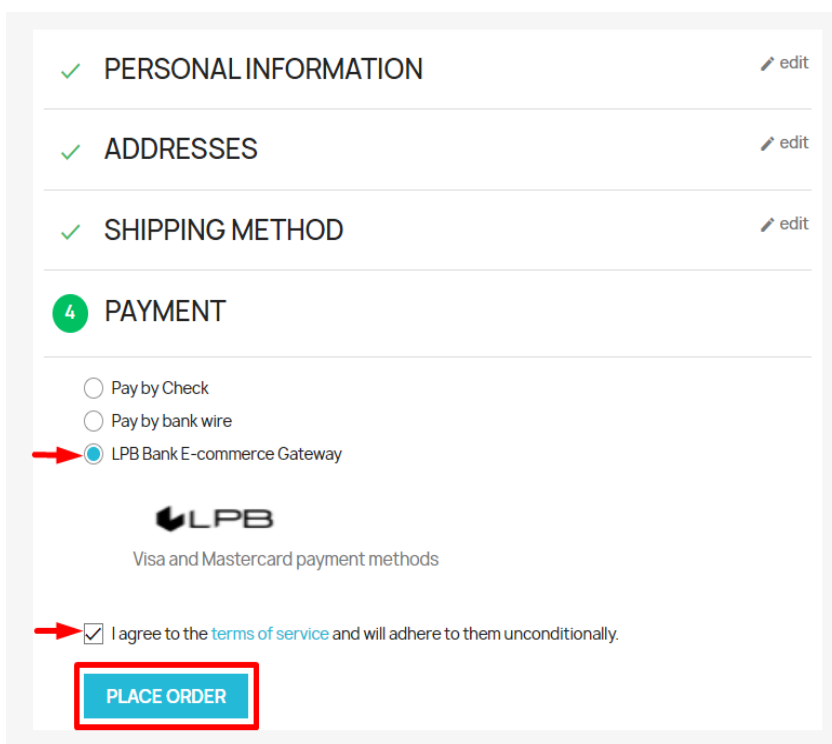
PERSONAL INFORMATION
edit

ADDRESSES
edit

SHIPPING METHOD
edit

4 PAYMENT

Pay by Check

Pay by bank wire

LPB Bank E-commerce Gateway

LPB

Visa and Mastercard payment methods

I agree to the terms of service and will adhere to them unconditionally.

PLACE ORDER